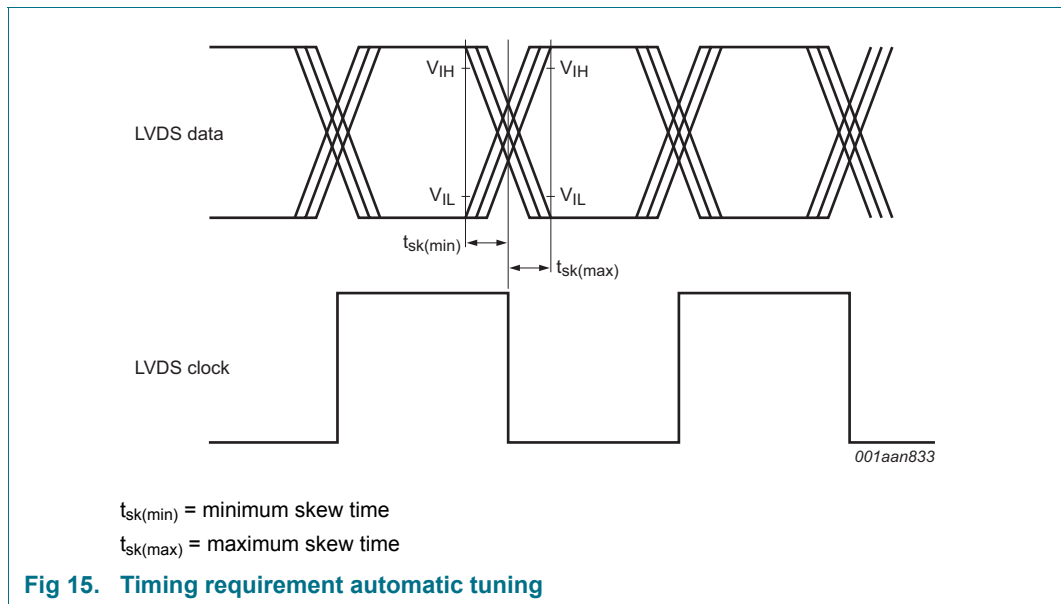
$V_{IH}$
$V_{IH}$

LVDS data

$V_{IL}$
$V_{IL}$

$t_{sk(min)}$

$t_{sk(max)}$

LVDS clock

001aan833

$t_{sk(min)}$ = minimum skew time

$t_{sk(max)}$ = maximum skew time

Fig 15. Timing requirement automatic tuning